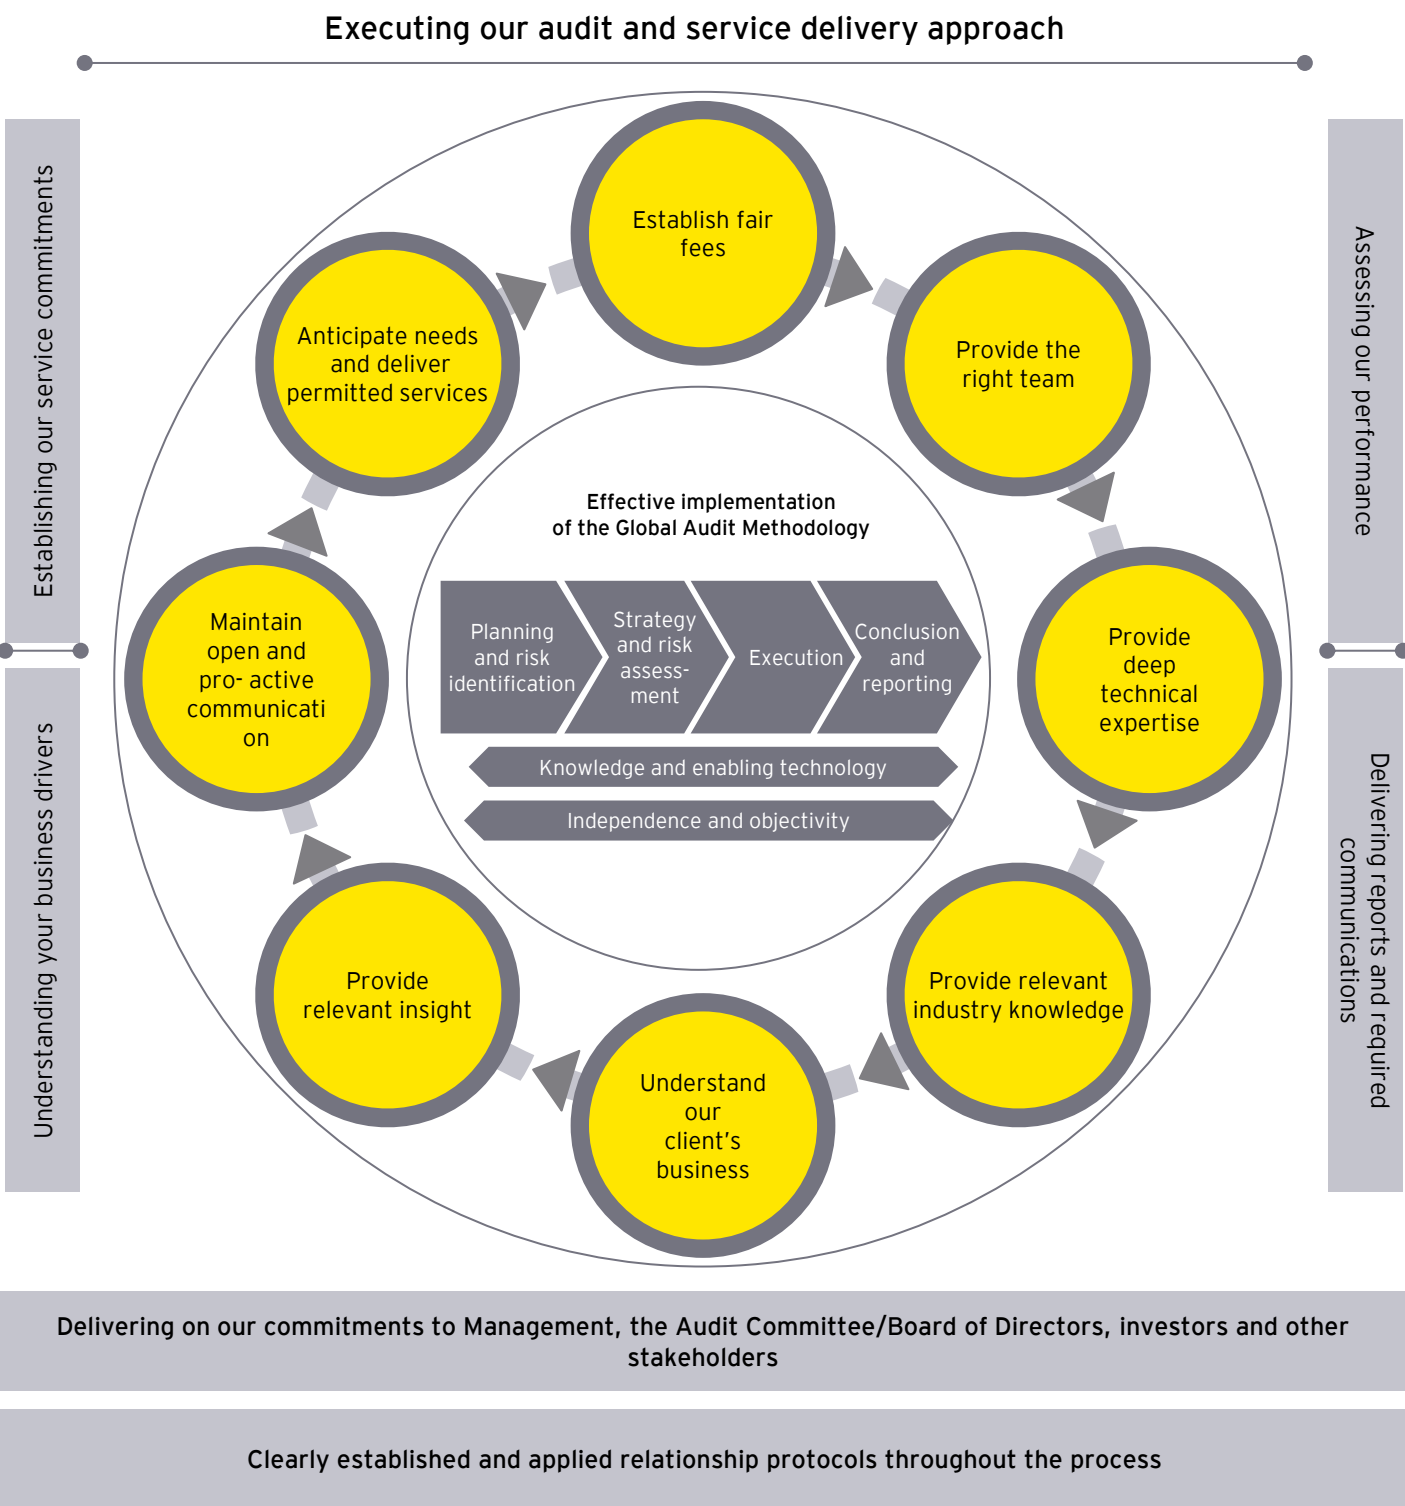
Executing our audit and service delivery approach

Establishing our service commitments

Understanding your business drivers

Assessing our performance

Delivering reports and required communications

Establish fair fees

Provide the right team

Provide deep technical expertise

Provide relevant industry knowledge

Understand our client's business

Provide relevant insight

Maintain open and pro- active communicati on

Anticipate needs and deliver permitted services

Effective implementation of the Global Audit Methodology

Planning and risk identification

Strategy and risk assess-ment

Execution

Conclusion and reporting

Knowledge and enabling technology

Independence and objectivity

Delivering on our commitments to Management, the Audit Committee/Board of Directors, investors and other stakeholders

Clearly established and applied relationship protocols throughout the process